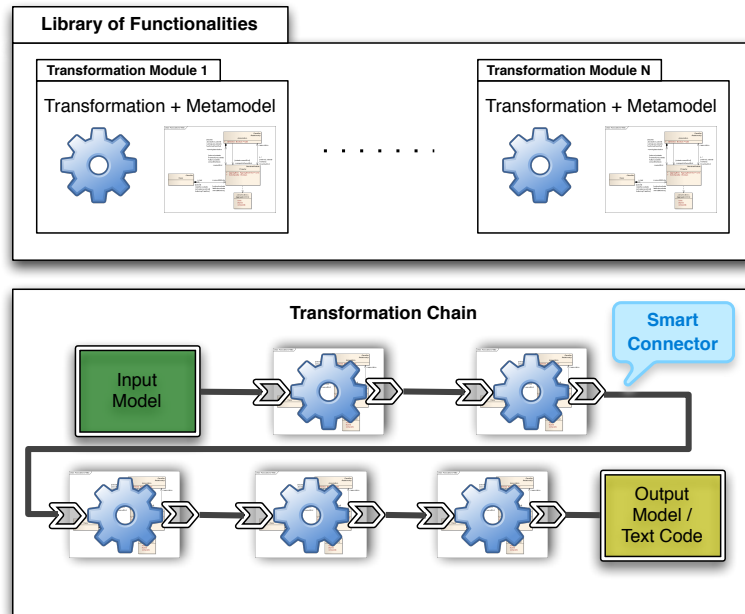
Library of Functionalities

Transformation Module 1

Transformation + Metamodel

Transformation Module N

Transformation + Metamodel

Transformation Chain

Smart Connector

Input Model

Output Model / Text Code